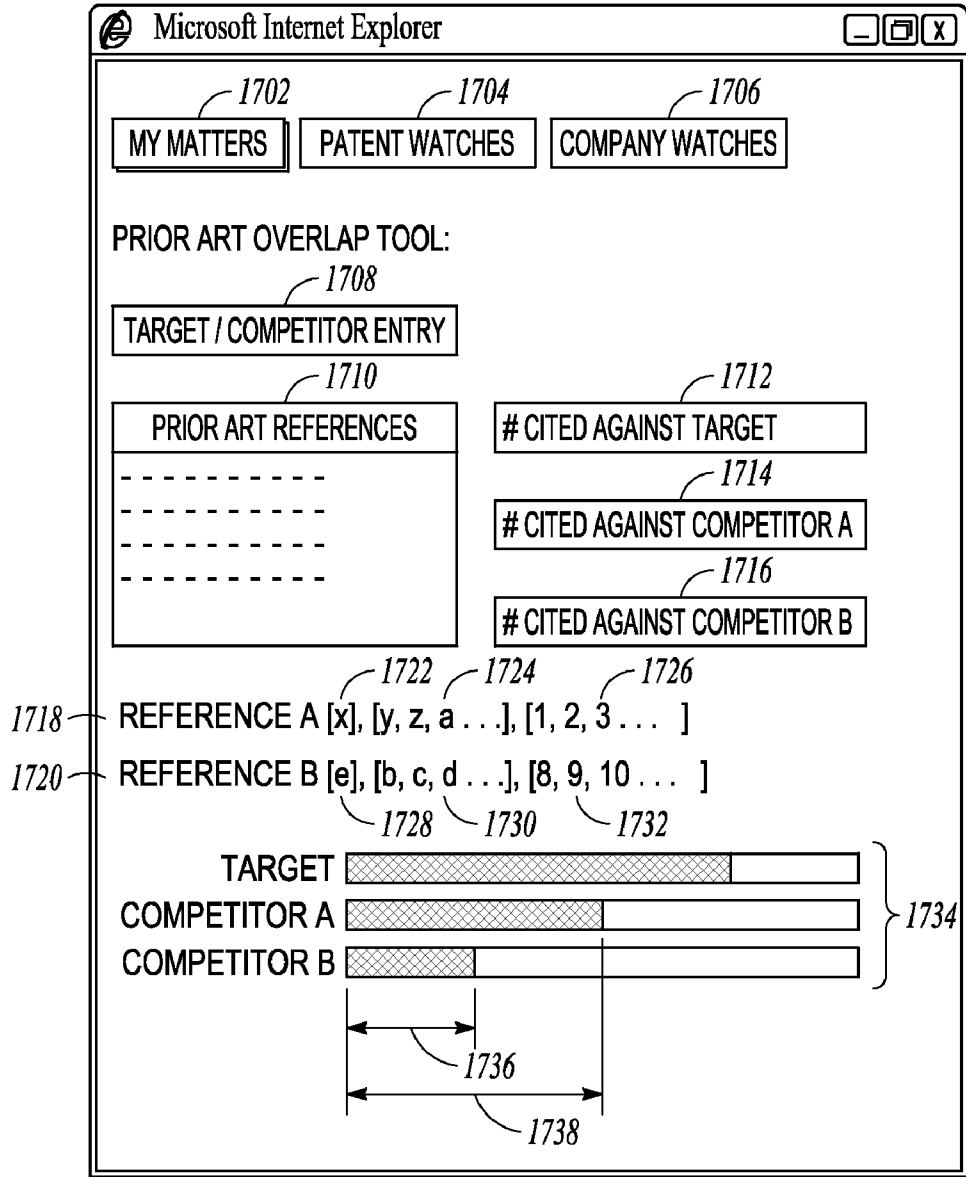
Microsoft Internet Explorer

1702 MY MATTERS
1704 PATENT WATCHES
1706 COMPANY WATCHES

PRIOR ART OVERLAP TOOL:

1708 TARGET / COMPETITOR ENTRY

1710 PRIOR ART REFERENCES

- - - - - - - - - -
- - - - - - - - - -
- - - - - - - - - -
- - - - - - - - - -

1712 # CITED AGAINST TARGET
1714 # CITED AGAINST COMPETITOR A
1716 # CITED AGAINST COMPETITOR B

1722 1724 1726
1718 REFERENCE A [x], [y, z, a . . .], [1, 2, 3 . . . ]
1720 REFERENCE B [e], [b, c, d . . .], [8, 9, 10 . . . ]
1728 1730 1732

TARGET
COMPETITOR A
COMPETITOR B
1734

1736
1738